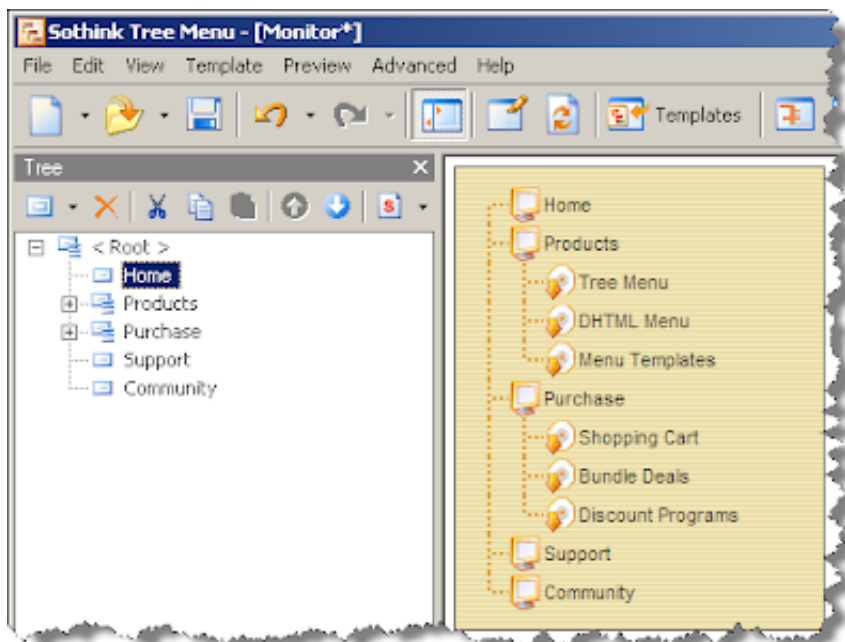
Sothink Tree Menu - [Monitor*]

File Edit View Template Preview Advanced Help

Templates

Tree

< Root >
Home
Products
Purchase
Support
Community

Home
Products
Tree Menu
DHTML Menu
Menu Templates
Purchase
Shopping Cart
Bundle Deals
Discount Programs
Support
Community